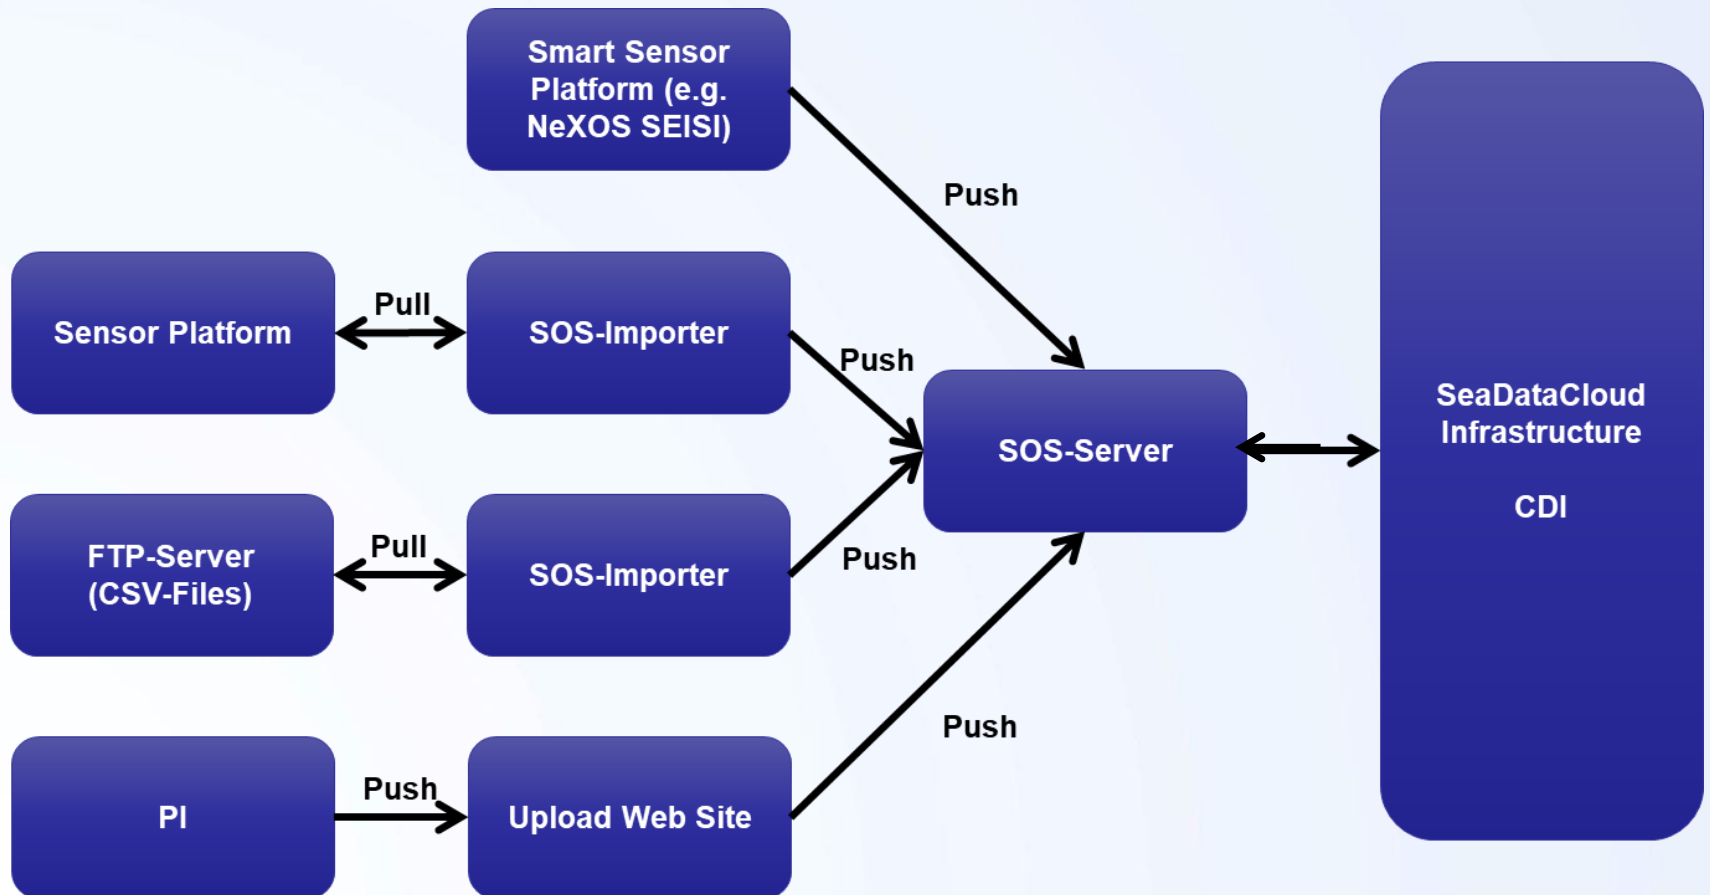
Smart Sensor Platform (e.g. NeXOS SEISI)

Push

Sensor Platform

Pull

SOS-Importer

Push

SOS-Server

SeaDataCloud Infrastructure

CDI

FTP-Server (CSV-Files)

Pull

SOS-Importer

Push

Push

PI

Push

Upload Web Site